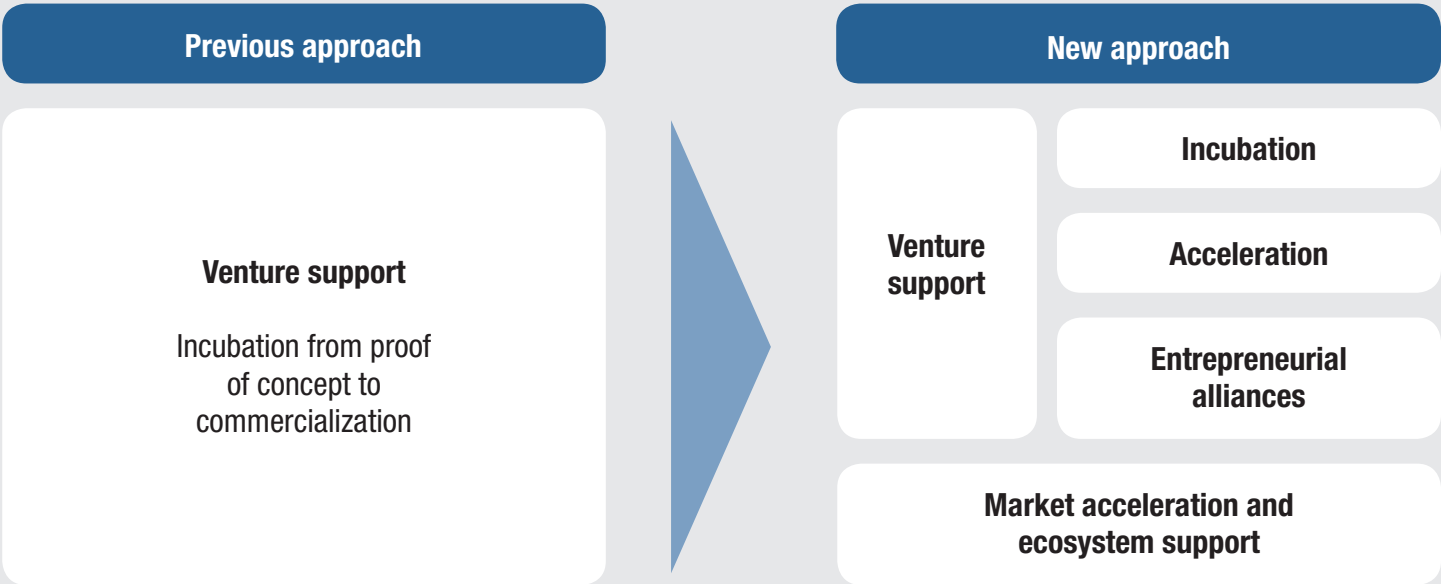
Previous approach

Venture support

Incubation from proof of concept to commercialization

New approach

Venture support

Incubation

Acceleration

Entrepreneurial alliances

Market acceleration and ecosystem support